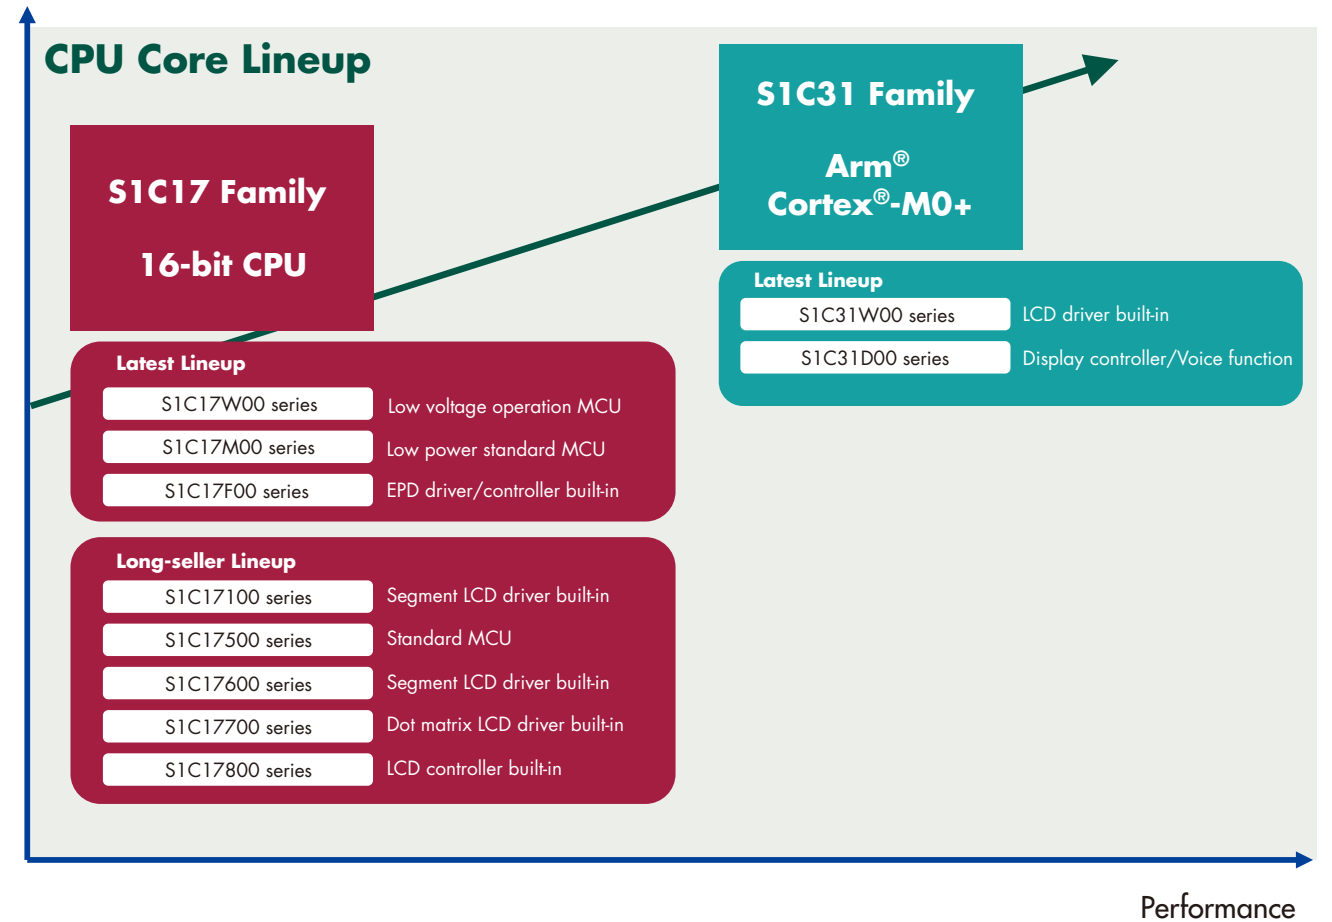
CPU Core Lineup

S1C17 Family

16-bit CPU

S1C31 Family

Arm®
Cortex®-M0+

Latest Lineup

| S1C31W00 series | LCD driver built-in |
|---|---|
| S1C31D00 series | Display controller/Voice function |

Latest Lineup

| S1C17W00 series | Low voltage operation MCU |
|---|---|
| S1C17M00 series | Low power standard MCU |
| S1C17F00 series | EPD driver/controller built-in |

Long-seller Lineup

| S1C17100 series | Segment LCD driver built-in |
|---|---|
| S1C17500 series | Standard MCU |
| S1C17600 series | Segment LCD driver built-in |
| S1C17700 series | Dot matrix LCD driver built-in |
| S1C17800 series | LCD controller built-in |

Performance